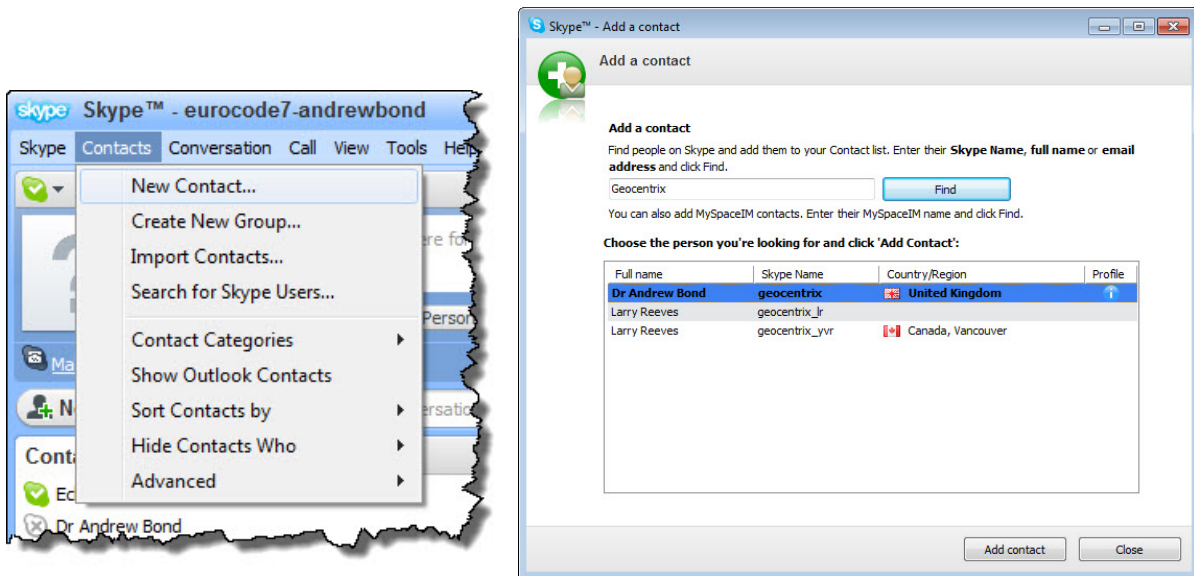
skype Skype™ - eurocode7-andrewbond

Skype Contacts Conversation Call View Tools Help

New Contact...
Create New Group...
Import Contacts...
Search for Skype Users...
Contact Categories
Show Outlook Contacts
Sort Contacts by
Hide Contacts Who
Advanced

ere fo
Person
Ma
N
ersatio
Conta
Ec
Dr Andrew Bond

Skype™ - Add a contact

Add a contact

Add a contact
Find people on Skype and add them to your Contact list. Enter their **Skype Name**, **full name** or **email address** and click Find.

Geocentrix
Find

You can also add MySpaceIM contacts. Enter their MySpaceIM name and click Find.

Choose the person you're looking for and click 'Add Contact':

| Full name | Skype Name | Country/Region | Profile |
|---|---|---|---|
| Dr Andrew Bond | geocentrix | United Kingdom | |
| Larry Reeves | geocentrix_lr | | |
| Larry Reeves | geocentrix_yvr | Canada, Vancouver | |

Add contact
Close